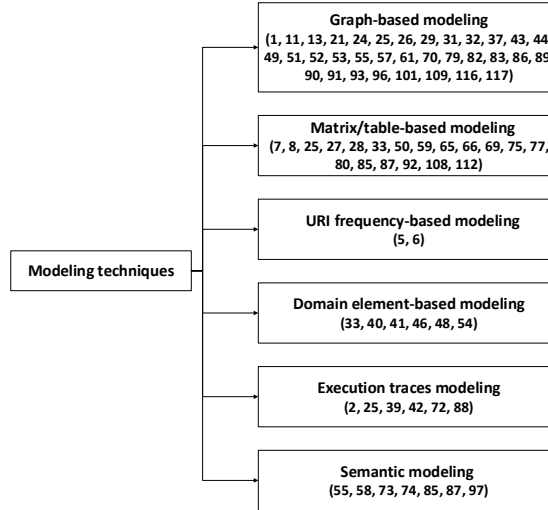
Modeling techniques

Graph-based modeling
(1, 11, 13, 21, 24, 25, 26, 29, 31, 32, 37, 43, 44, 49, 51, 52, 53, 55, 57, 61, 70, 79, 82, 83, 86, 89, 90, 91, 93, 96, 101, 109, 116, 117)

Matrix/table-based modeling
(7, 8, 25, 27, 28, 33, 50, 59, 65, 66, 69, 75, 77, 80, 85, 87, 92, 108, 112)

URI frequency-based modeling
(5, 6)

Domain element-based modeling
(33, 40, 41, 46, 48, 54)

Execution traces modeling
(2, 25, 39, 42, 72, 88)

Semantic modeling
(55, 58, 73, 74, 85, 87, 97)